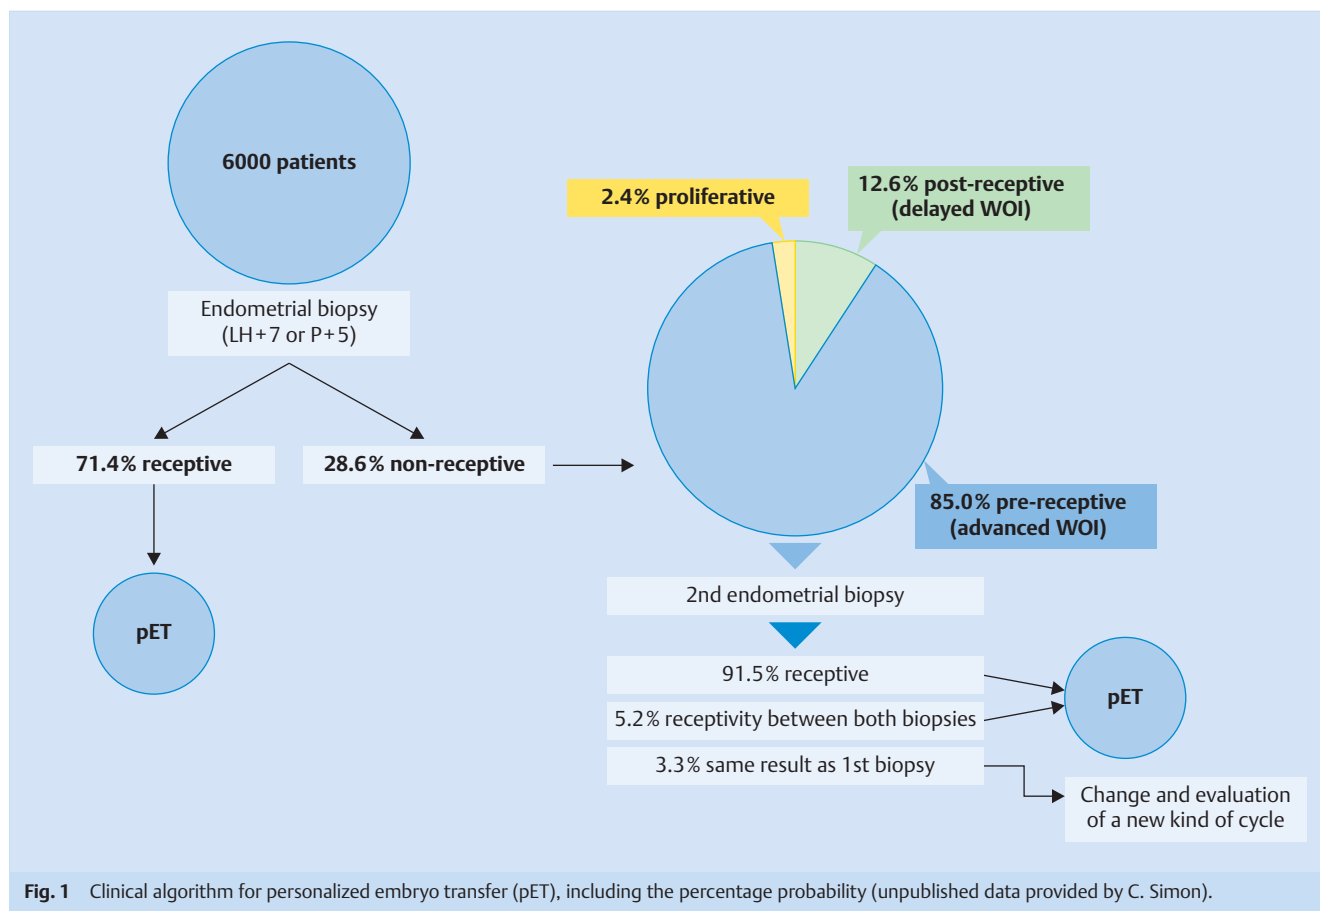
6000 patients

Endometrial biopsy (LH+7 or P+5)

71.4% receptive

28.6% non-receptive

pET

2.4% proliferative

12.6% post-receptive (delayed WOI)

85.0% pre-receptive (advanced WOI)

2nd endometrial biopsy

91.5% receptive

5.2% receptivity between both biopsies

3.3% same result as 1st biopsy

pET

Change and evaluation of a new kind of cycle

Fig. 1 Clinical algorithm for personalized embryo transfer (pET), including the percentage probability (unpublished data provided by C. Simon).